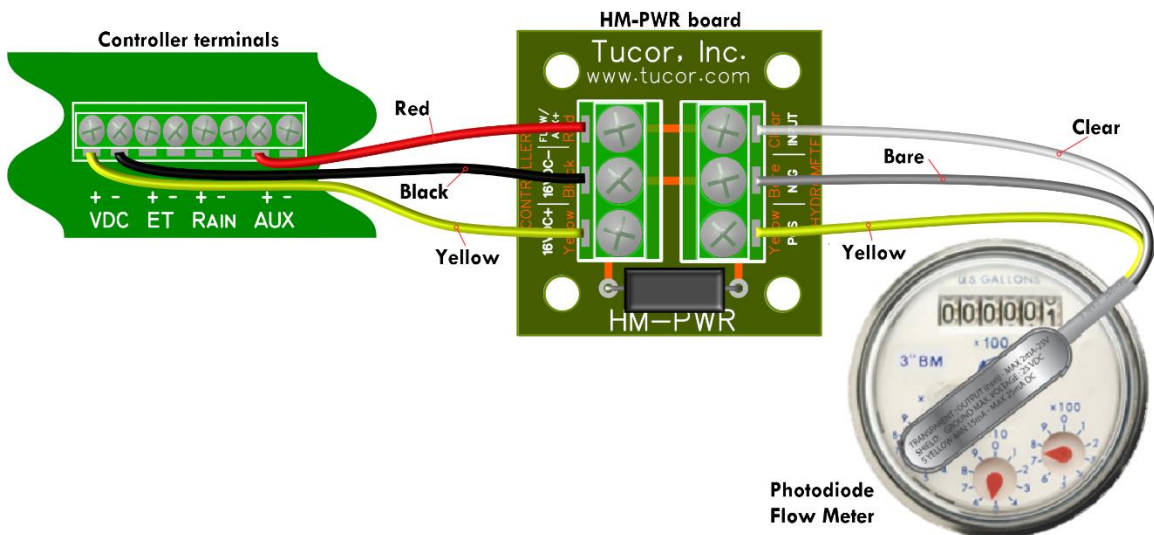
Controller terminals

+ -
VDC
+ -
ET
+ -
RAIN
+ -
AUX

Red

Black

Yellow

HM-PWR board

Tucor, Inc.
www.tucor.com

CONTROLLER
16VDC+ | 16VDC– | FLOW/AUX+
Yellow | Black | Red

HYDROMETER
P/S | NEG | INPUT
Yellow | Bare | Clear

HM–PWR

Clear

Bare

Yellow

U.S. GALLONS
000001
3" BM
×100
TRANSPARENT - OUTPUT (max) - MAX 2mA-25V
SHIELD - GROUND MAX VOLTAGE 25 VDC
YELLOW - MIN 15mA - MAX 25mA DC
×100
10

Photodiode
Flow Meter